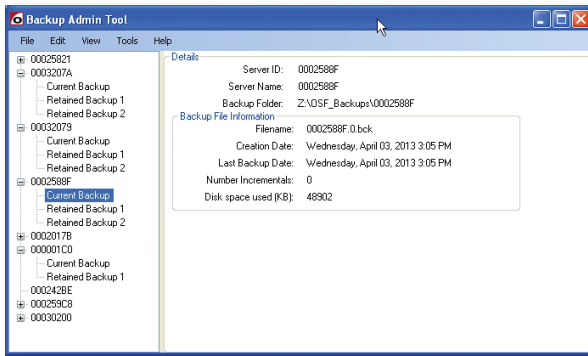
Backup Admin Tool

File Edit View Tools Help

00025821
0003207A
Current Backup
Retained Backup 1
Retained Backup 2
00032079
Current Backup
Retained Backup 1
Retained Backup 2
0002588F
Current Backup
Retained Backup 1
Retained Backup 2
0002017B
000001C0
Current Backup
Retained Backup 1
000242BE
000259C8
00030200

Details

| | |
|---|---|
| Server ID: | 0002588F |
| Server Name: | 0002588F |
| Backup Folder: | Z:\OSF_Backups\0002588F |

Backup File Information

| | |
|---|---|
| Filename: | 0002588F.0.bck |
| Creation Date: | Wednesday, April 03, 2013 3:05 PM |
| Last Backup Date: | Wednesday, April 03, 2013 3:05 PM |
| Number Incrementals: | 0 |
| Disk space used (KB): | 48902 |